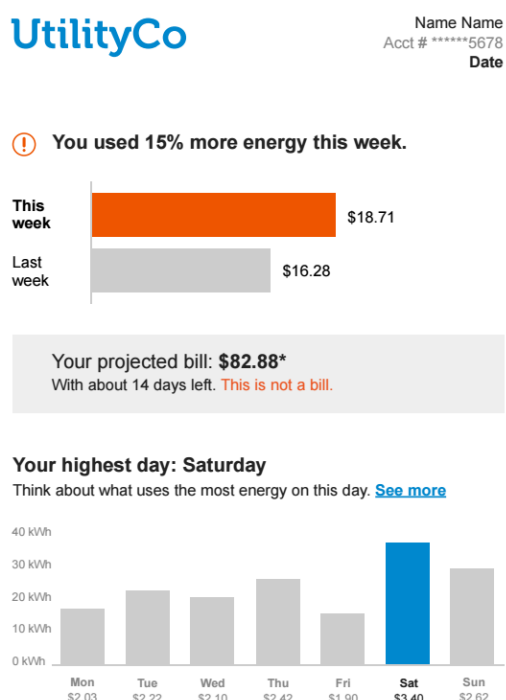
UtilityCo

Name Name
Acct # ******5678
Date

You used 15% more energy this week.

This week $18.71

Last week $16.28

Your projected bill: $82.88*
With about 14 days left. This is not a bill.

Your highest day: Saturday
Think about what uses the most energy on this day. See more

40 kWh
30 kWh
20 kWh
10 kWh
0 kWh

Mon $2.03
Tue $2.22
Wed $2.10
Thu $2.42
Fri $1.90
Sat $3.40
Sun $2.62